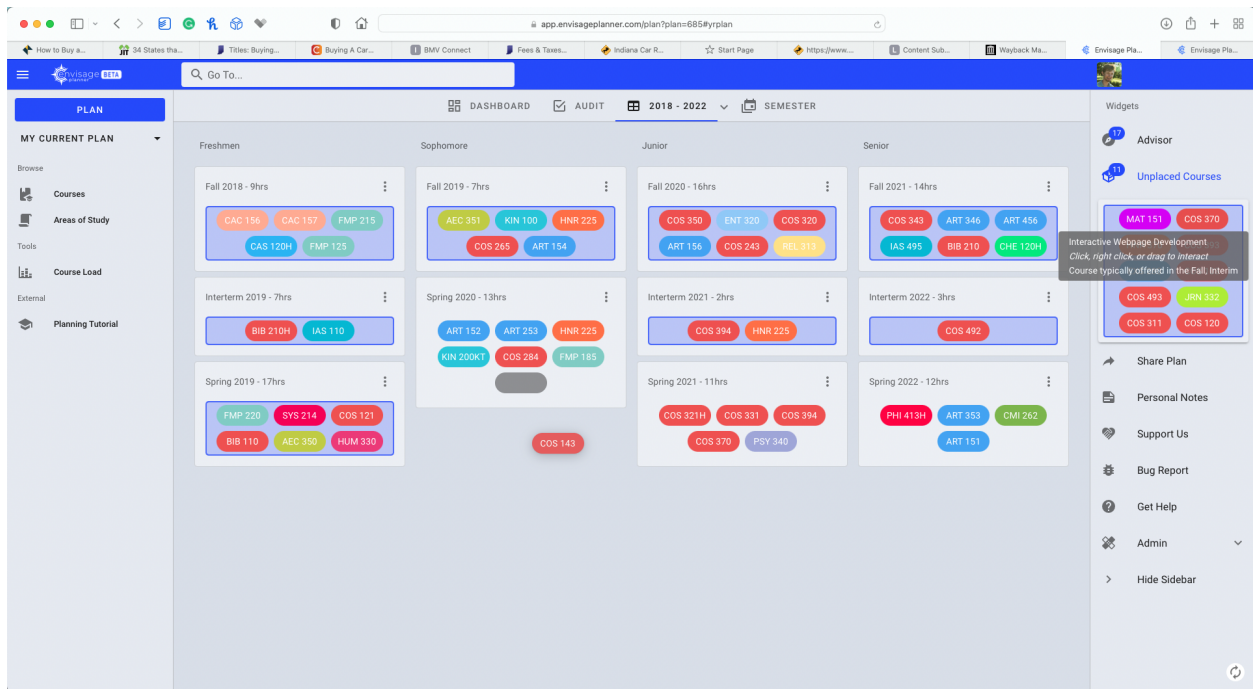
app.envisageplanner.com/plan?plan=685#yrplan

How to Buy a... | 34 States tha... | Titles: Buying... | Buying A Car... | BMV Connect | Fees & Taxes... | Indiana Car R... | Start Page | https://www.... | Content Sub... | Wayback Ma... | Envisage Pla... | Envisage Pla...

envisage BETA

Go To...

PLAN

MY CURRENT PLAN

Browse

Courses

Areas of Study

Tools

Course Load

External

Planning Tutorial

DASHBOARD | AUDIT | 2018 - 2022 | SEMESTER

Freshmen

Fall 2018 - 9hrs

CAC 156 CAC 157 FMP 215 CAS 120H FMP 125

Interterm 2019 - 7hrs

BIB 210H IAS 110

Spring 2019 - 17hrs

FMP 220 SYS 214 COS 121 BIB 110 AEC 350 HUM 330

Sophomore

Fall 2019 - 7hrs

AEC 351 KIN 100 HNR 225 COS 265 ART 154

Spring 2020 - 13hrs

ART 152 ART 253 HNR 225 KIN 200KT COS 284 FMP 185

COS 143

Junior

Fall 2020 - 16hrs

COS 350 ENT 320 COS 320 ART 156 COS 243 REL 313

Interterm 2021 - 2hrs

COS 394 HNR 225

Spring 2021 - 11hrs

COS 321H COS 331 COS 394 COS 370 PSY 340

Senior

Fall 2021 - 14hrs

COS 343 ART 346 ART 456 IAS 495 BIB 210 CHE 120H

Interterm 2022 - 3hrs

COS 492

Spring 2022 - 12hrs

PHI 413H ART 353 CMI 262 ART 151

Widgets

17 Advisor

11 Unplaced Courses

MAT 151 COS 370

Interactive Webpage Development
Click, right click, or drag to interact
Course typically offered in the Fall, Interim

COS 493 JRN 332 COS 311 COS 120

Share Plan

Personal Notes

Support Us

Bug Report

Get Help

Admin

Hide Sidebar